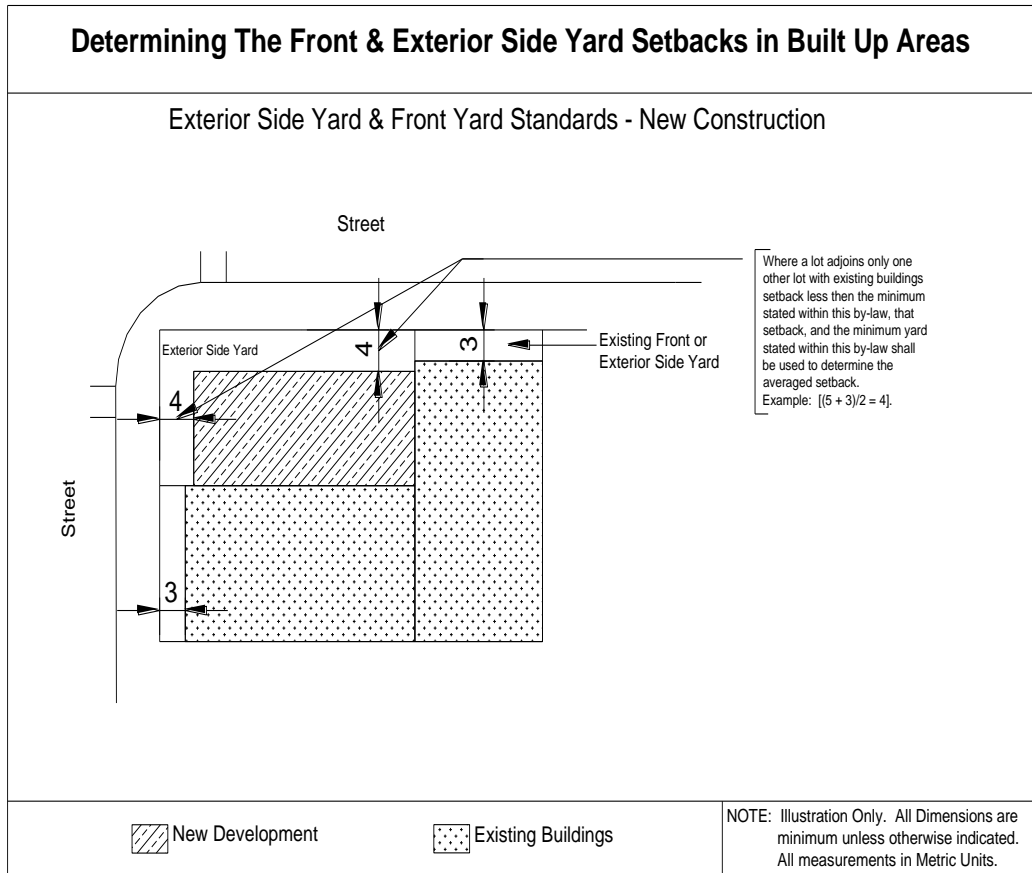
Determining The Front & Exterior Side Yard Setbacks in Built Up Areas

Exterior Side Yard & Front Yard Standards - New Construction

Street

Where a lot adjoins only one other lot with existing buildings setback less then the minimum stated within this by-law, that setback, and the minimum yard stated within this by-law shall be used to determine the averaged setback. Example: $[(5 + 3)/2 = 4]$.

Exterior Side Yard

4

3

Existing Front or Exterior Side Yard

4

Street

3

New Development

Existing Buildings

NOTE: Illustration Only. All Dimensions are minimum unless otherwise indicated. All measurements in Metric Units.